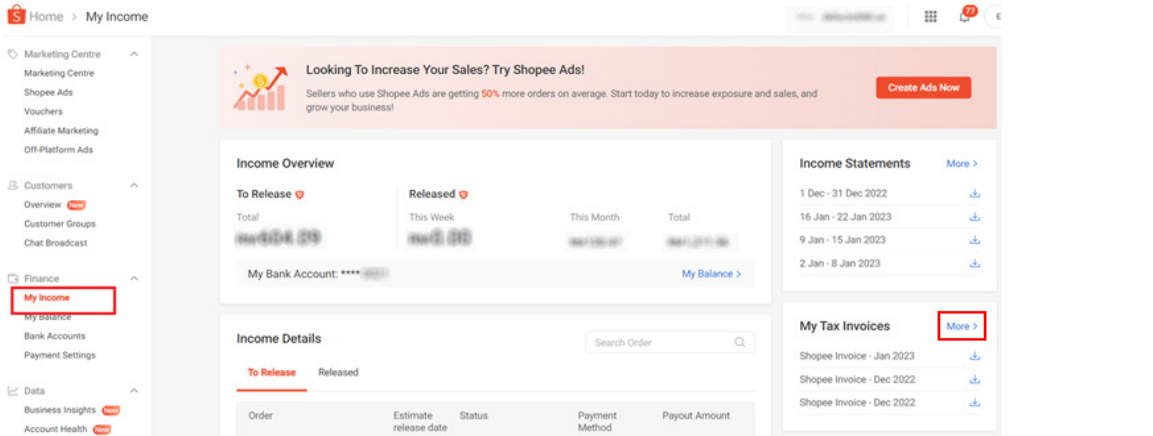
Home > My Income

77

Marketing Centre
Marketing Centre
Shopee Ads
Vouchers
Affiliate Marketing
Off-Platform Ads

Customers
Overview New
Customer Groups
Chat Broadcast

Finance
My Income
My Balance
Bank Accounts
Payment Settings

Data
Business Insights New
Account Health New

Looking To Increase Your Sales? Try Shopee Ads!
Sellers who use Shopee Ads are getting 50% more orders on average. Start today to increase exposure and sales, and grow your business!
Create Ads Now

Income Overview
To Release
Total
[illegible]
Released
This Week
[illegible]
This Month
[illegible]
Total
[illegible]
My Bank Account: **** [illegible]
My Balance >

Income Statements
More >
1 Dec - 31 Dec 2022
16 Jan - 22 Jan 2023
9 Jan - 15 Jan 2023
2 Jan - 8 Jan 2023

My Tax Invoices
More >
Shopee Invoice - Jan 2023
Shopee Invoice - Dec 2022
Shopee Invoice - Dec 2022

Income Details
Search Order
To Release
Released

| Order | Estimate release date | Status | Payment Method | Payout Amount |
|---|---|---|---|---|